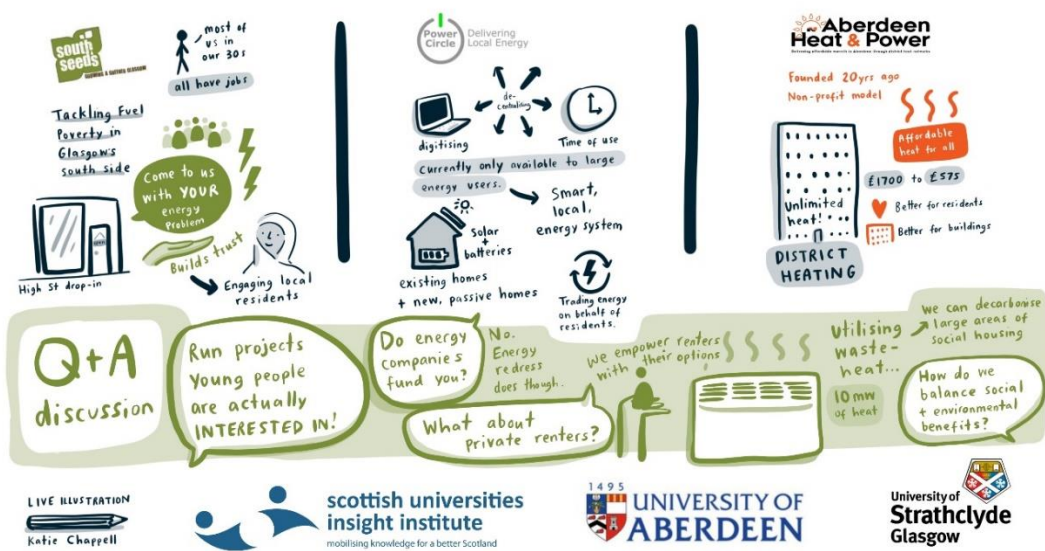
south seeds

most of us in our 30s

all have jobs

Tackling Fuel Poverty in Glasgow's south side

Come to us with YOUR energy problem

Builds trust

High St drop-in

Engaging local residents

Power Circle Delivering Local Energy

de-centralising

digitising

Time of use

Currently only available to large energy users.

Smart, local, energy system

Solar + batteries

existing homes + new, passive homes

Trading energy on behalf of residents.

Aberdeen Heat & Power

Founded 20yrs ago

Non-profit model

Affordable heat for all

Unlimited heat!

£1700 to £575

Better for residents

Better for buildings

DISTRICT HEATING

Q+A discussion

Run projects young people are actually INTERESTED IN!

Do energy companies fund you?

No. Energy redress does though.

What about Private renters?

We empower renters with their options

Utilising waste-heat...

10 mw of heat

We can decarbonise large areas of social housing

How do we balance social + environmental benefits?

LIVE ILLUSTRATION

Katie Chappell

scottish universities insight institute

mobilising knowledge for a better Scotland

1495 UNIVERSITY OF ABERDEEN

University of Strathclyde Glasgow